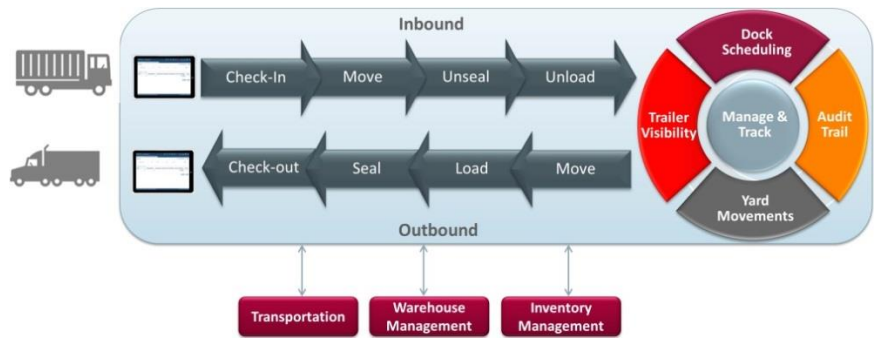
Inbound

Check-In

Move

Unseal

Unload

Check-out

Seal

Load

Move

Outbound

Dock Scheduling

Trailer Visibility

Manage & Track

Audit Trail

Yard Movements

Transportation

Warehouse Management

Inventory Management